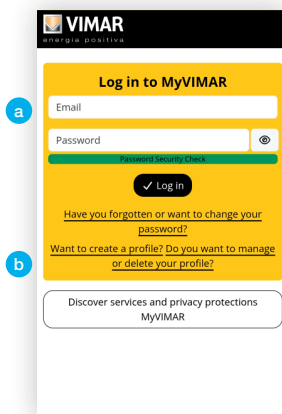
VIMAR
energia positiva

Log in to MyVIMAR

a

Email

Password

Password Security Check

✓ Log in

Have you forgotten or want to change your password?

b

Want to create a profile? Do you want to manage or delete your profile?

Discover services and privacy protections MyVIMAR